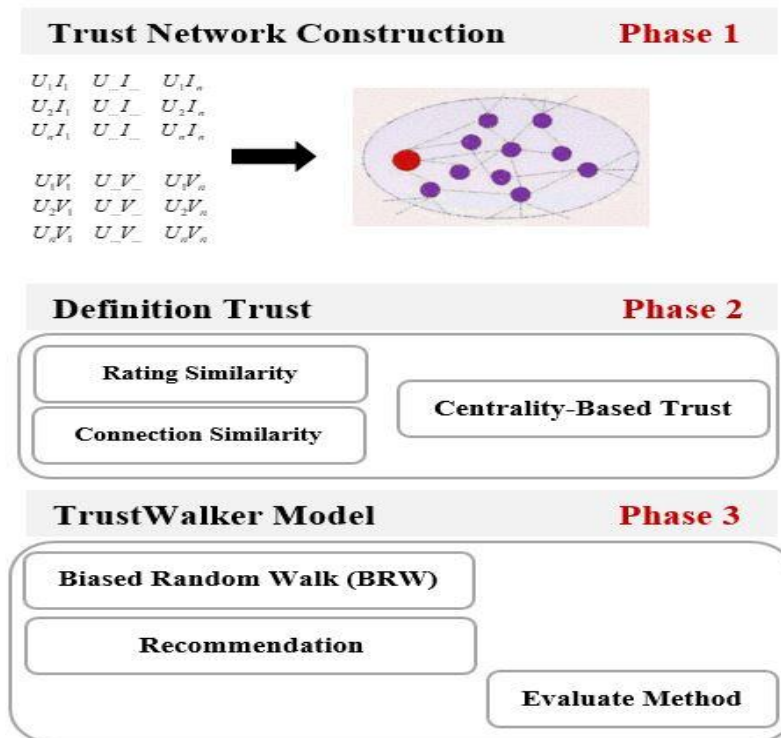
Trust Network Construction Phase 1

$U_1I_1$ $U\_I\_$ $U_1I_n$
$U_2I_1$ $U\_I\_$ $U_2I_n$
$U_nI_1$ $U\_I\_$ $U_nI_n$

$U_1V_1$ $U\_V\_$ $U_1V_n$
$U_2V_1$ $U\_V\_$ $U_2V_n$
$U_nV_1$ $U\_V\_$ $U_nV_n$

Definition Trust Phase 2

Rating Similarity

Connection Similarity

Centrality-Based Trust

TrustWalker Model Phase 3

Biased Random Walk (BRW)

Recommendation

Evaluate Method